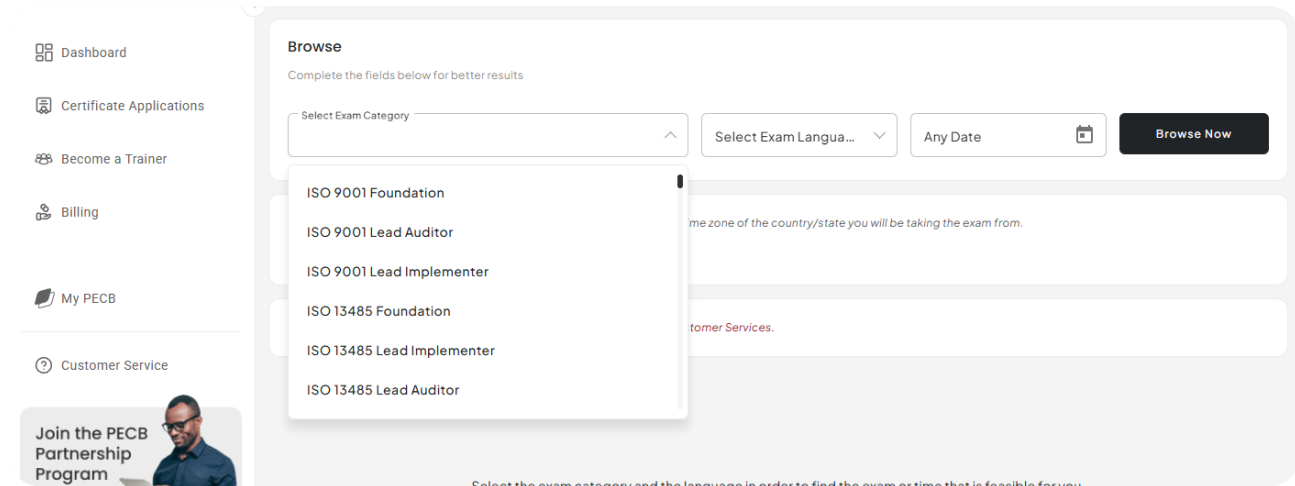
Dashboard

Certificate Applications

Become a Trainer

Billing

My PECB

Customer Service

Join the PECB Partnership Program

Browse

Complete the fields below for better results

Select Exam Category

Select Exam Langua...

Any Date

Browse Now

ISO 9001 Foundation

ISO 9001 Lead Auditor

ISO 9001 Lead Implementer

ISO 13485 Foundation

ISO 13485 Lead Implementer

ISO 13485 Lead Auditor

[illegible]me zone of the country/state you will be taking the exam from.

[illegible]stomer Services.

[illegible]